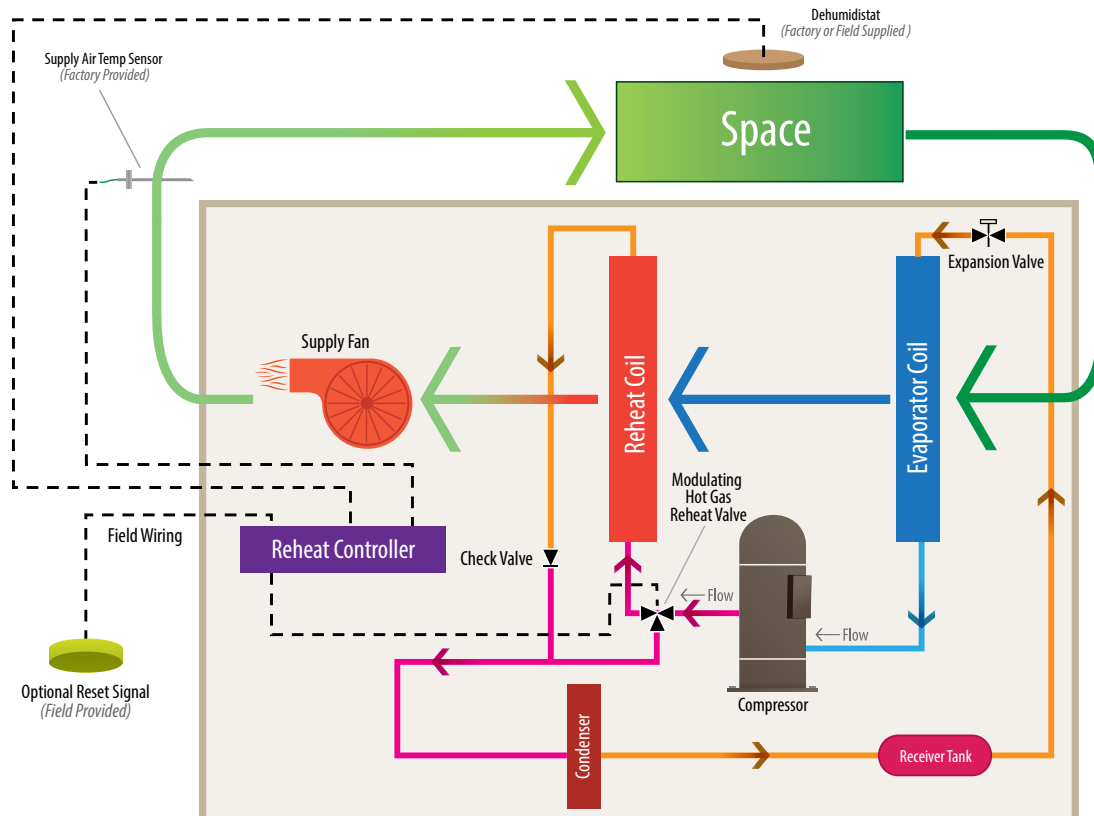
Dehumidistat
(Factory or Field Supplied )

Supply Air Temp Sensor
(Factory Provided)

Space

Expansion Valve

Supply Fan

Reheat Coil

Evaporator Coil

Modulating Hot Gas Reheat Valve

Field Wiring

Reheat Controller

Check Valve

Flow

Flow

Optional Reset Signal
(Field Provided)

Compressor

Condenser

Receiver Tank